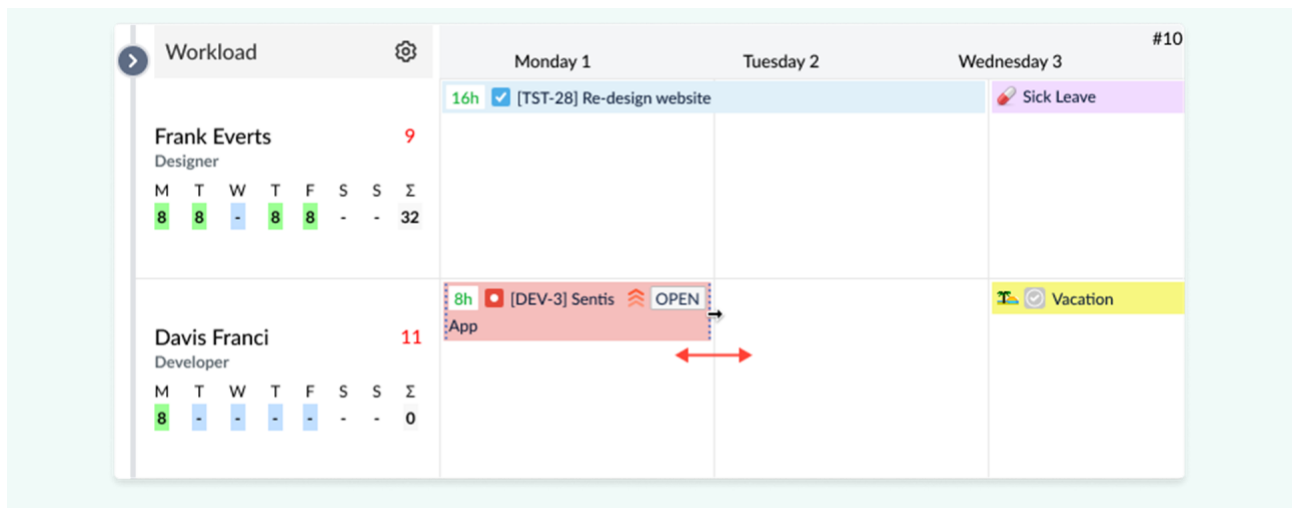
Workload

#10
Monday 1
Tuesday 2
Wednesday 3

16h [TST-28] Re-design website
Sick Leave

Frank Everts 9
Designer

| M | T | W | T | F | S | S | Σ |
|---|---|---|---|---|---|---|---|
| 8 | 8 | - | 8 | 8 | - | - | 32 |

8h [DEV-3] Sentis OPEN App
Vacation

Davis Franci 11
Developer

| M | T | W | T | F | S | S | Σ |
|---|---|---|---|---|---|---|---|
| 8 | - | - | - | - | - | - | 0 |